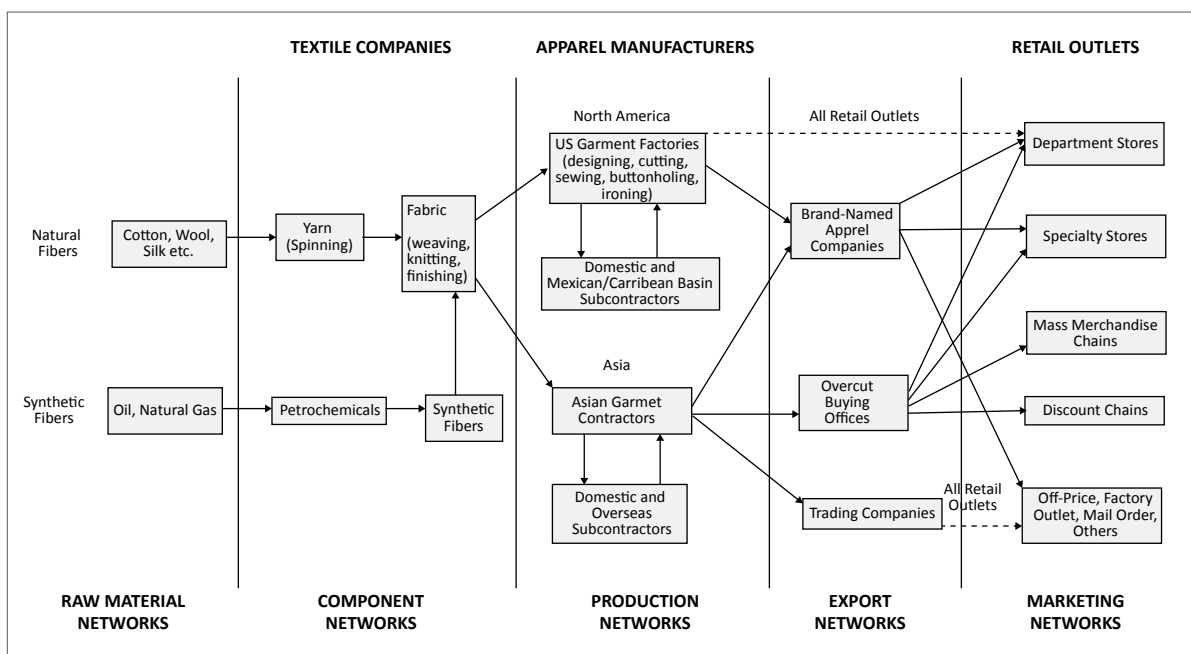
TEXTILE COMPANIES

APPAREL MANUFACTURERS

RETAIL OUTLETS

North America

US Garment Factories (designing, cutting, sewing, buttonholing, ironing)

All Retail Outlets

Department Stores

Natural Fibers

Cotton, Wool, Silk etc.

Yarn (Spinning)

Fabric (weaving, knitting, finishing)

Brand-Named Apprel Companies

Specialty Stores

Domestic and Mexican/Carribean Basin Subcontractors

Mass Merchandise Chains

Asia

Synthetic Fibers

Oil, Natural Gas

Petrochemicals

Synthetic Fibers

Asian Garmet Contractors

Overcut Buying Offices

Discount Chains

Domestic and Overseas Subcontractors

Trading Companies

All Retail Outlets

Off-Price, Factory Outlet, Mail Order, Others

RAW MATERIAL NETWORKS

COMPONENT NETWORKS

PRODUCTION NETWORKS

EXPORT NETWORKS

MARKETING NETWORKS